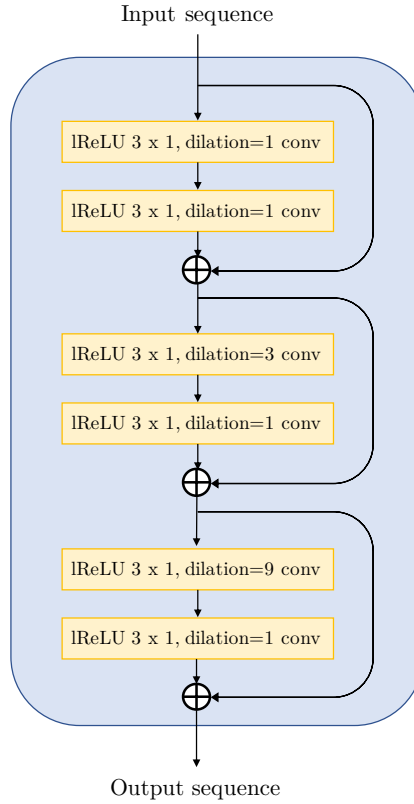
Input sequence

lReLU 3 x 1, dilation=1 conv

lReLU 3 x 1, dilation=1 conv

$\oplus$

lReLU 3 x 1, dilation=3 conv

lReLU 3 x 1, dilation=1 conv

$\oplus$

lReLU 3 x 1, dilation=9 conv

lReLU 3 x 1, dilation=1 conv

$\oplus$

Output sequence